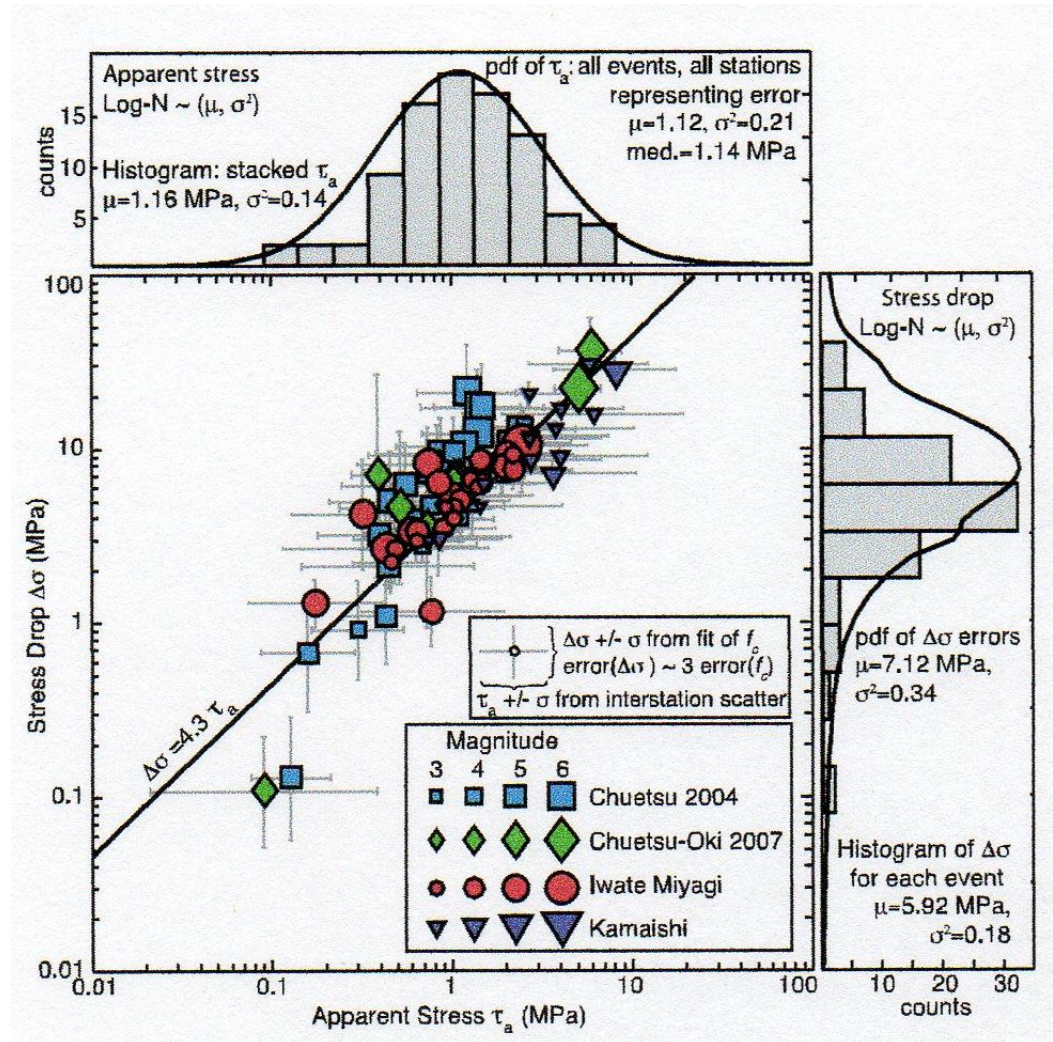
Apparent stress
Log-N ~ ($\mu$, $\sigma^2$)

Histogram: stacked $\tau_a$
$\mu$=1.16 MPa, $\sigma^2$=0.14

pdf of $\tau_a$: all events, all stations representing error
$\mu$=1.12, $\sigma^2$=0.21
med.=1.14 MPa

counts
15
10
5

Stress drop
Log-N ~ ($\mu$, $\sigma^2$)

100
10
1
0.1
0.01

Stress Drop $\Delta\sigma$ (MPa)

$\Delta\sigma$ =4.3 $\tau_a$

$\Delta\sigma$ +/- $\sigma$ from fit of $f_c$
error($\Delta\sigma$) ~ 3 error($f_c$)
$\tau_a$ +/- $\sigma$ from interstation scatter

Magnitude
3 4 5 6
Chuetsu 2004
Chuetsu-Oki 2007
Iwate Miyagi
Kamaishi

pdf of $\Delta\sigma$ errors
$\mu$=7.12 MPa,
$\sigma^2$=0.34

Histogram of $\Delta\sigma$ for each event
$\mu$=5.92 MPa,
$\sigma^2$=0.18

0.01 0.1 1 10 100
Apparent Stress $\tau_a$ (MPa)

10 20 30
counts